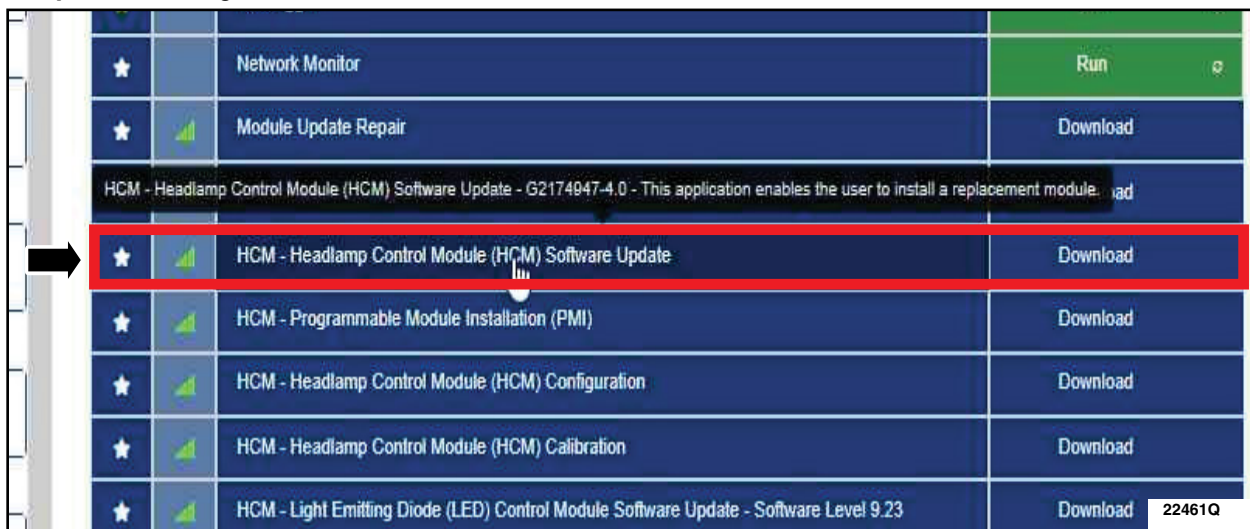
| | | | |
|---|---|---|---|
| | | Network Monitor | Run |
| | | Module Update Repair | Download |
| | | HCM - Headlamp Control Module (HCM) Software Update - G2174947-4.0 - This application enables the user to install a replacement module. | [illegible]ad |
| | | HCM - Headlamp Control Module (HCM) Software Update | Download |
| | | HCM - Programmable Module Installation (PMI) | Download |
| | | HCM - Headlamp Control Module (HCM) Configuration | Download |
| | | HCM - Headlamp Control Module (HCM) Calibration | Download |
| | | HCM - Light Emitting Diode (LED) Control Module Software Update - Software Level 9.23 | Download |

22461Q